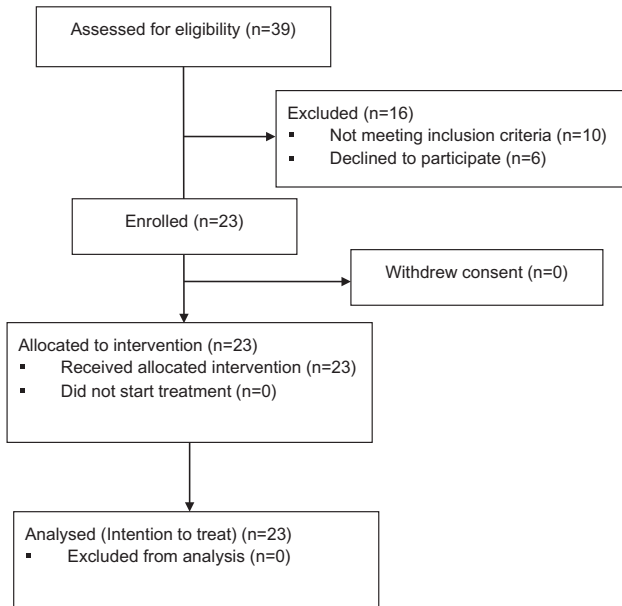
Assessed for eligibility (n=39)

Excluded (n=16)
▪ Not meeting inclusion criteria (n=10)
▪ Declined to participate (n=6)

Enrolled (n=23)

Withdrew consent (n=0)

Allocated to intervention (n=23)
▪ Received allocated intervention (n=23)
▪ Did not start treatment (n=0)

Analysed (Intention to treat) (n=23)
▪ Excluded from analysis (n=0)